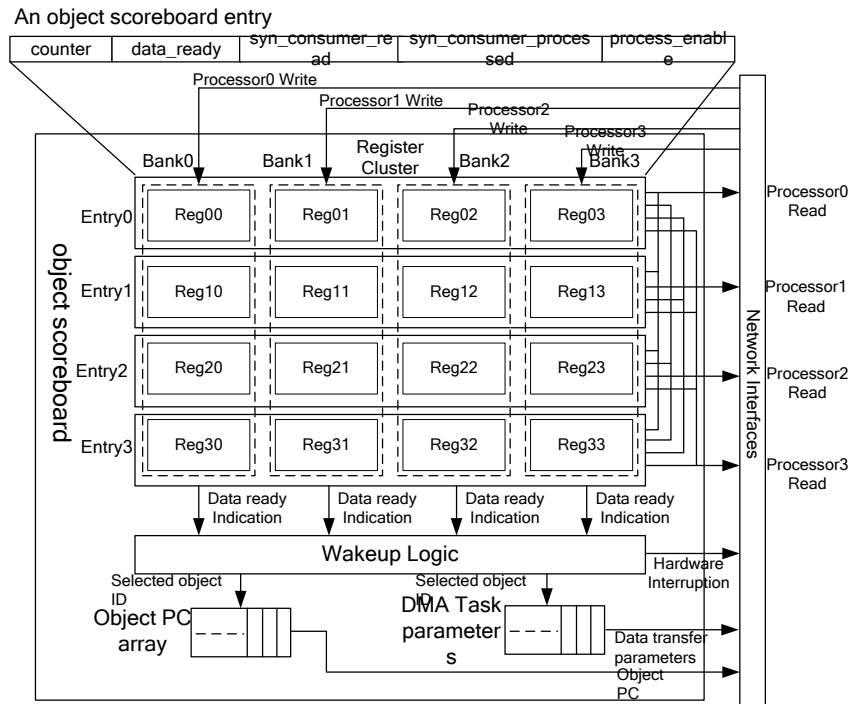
An object scoreboard entry

| counter | data_ready | syn_consumer_read | syn_consumer_processed | process_enable |
|---|---|---|---|---|

Processor0 Write
Processor1 Write
Processor2 Write
Processor3 Write
Register Cluster

object scoreboard

Bank0 Bank1 Bank2 Bank3

Entry0 Reg00 Reg01 Reg02 Reg03
Entry1 Reg10 Reg11 Reg12 Reg13
Entry2 Reg20 Reg21 Reg22 Reg23
Entry3 Reg30 Reg31 Reg32 Reg33

Processor0 Read
Processor1 Read
Processor2 Read
Processor3 Read

Network Interfaces

Data ready Indication
Data ready Indication
Data ready Indication
Data ready Indication

Wakeup Logic

Hardware Interruption

Selected object ID
Selected object ID

Object PC array

DMA Task parameters

Data transfer parameters
Object PC